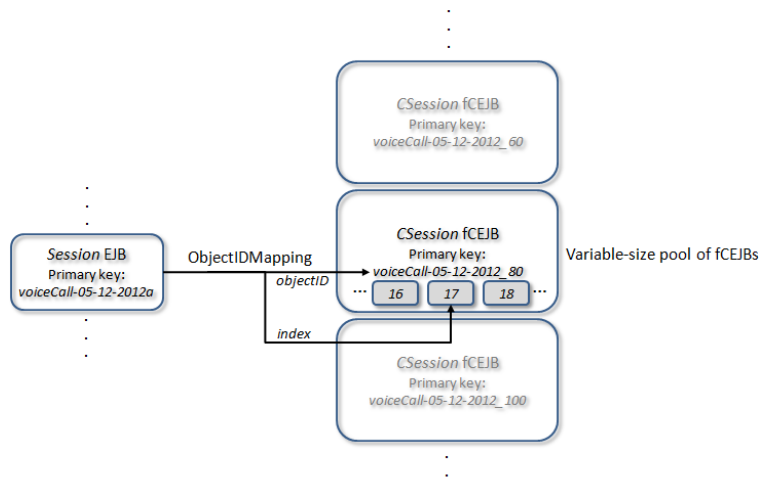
CSession fCEJB
Primary key:
voiceCall-05-12-2012_60

Session EJB
Primary key:
voiceCall-05-12-2012a

ObjectIDMapping

objectID

index

CSession fCEJB
Primary key:
voiceCall-05-12-2012_80

... 16 17 18 ...

Variable-size pool of fCEJBs

CSession fCEJB
Primary key:
voiceCall-05-12-2012_100